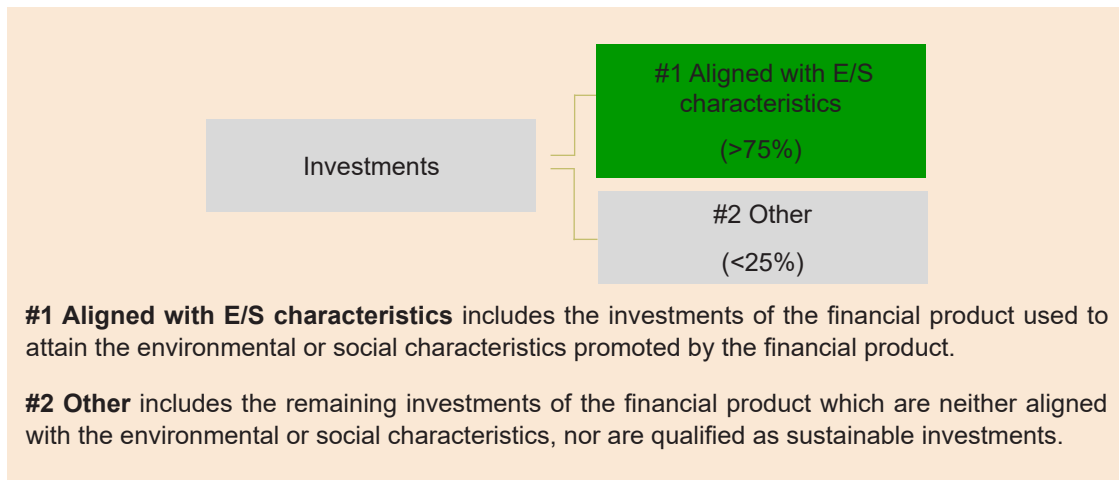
Investments

#1 Aligned with E/S characteristics

(>75%)

#2 Other

(<25%)

**#1 Aligned with E/S characteristics** includes the investments of the financial product used to attain the environmental or social characteristics promoted by the financial product.

**#2 Other** includes the remaining investments of the financial product which are neither aligned with the environmental or social characteristics, nor are qualified as sustainable investments.